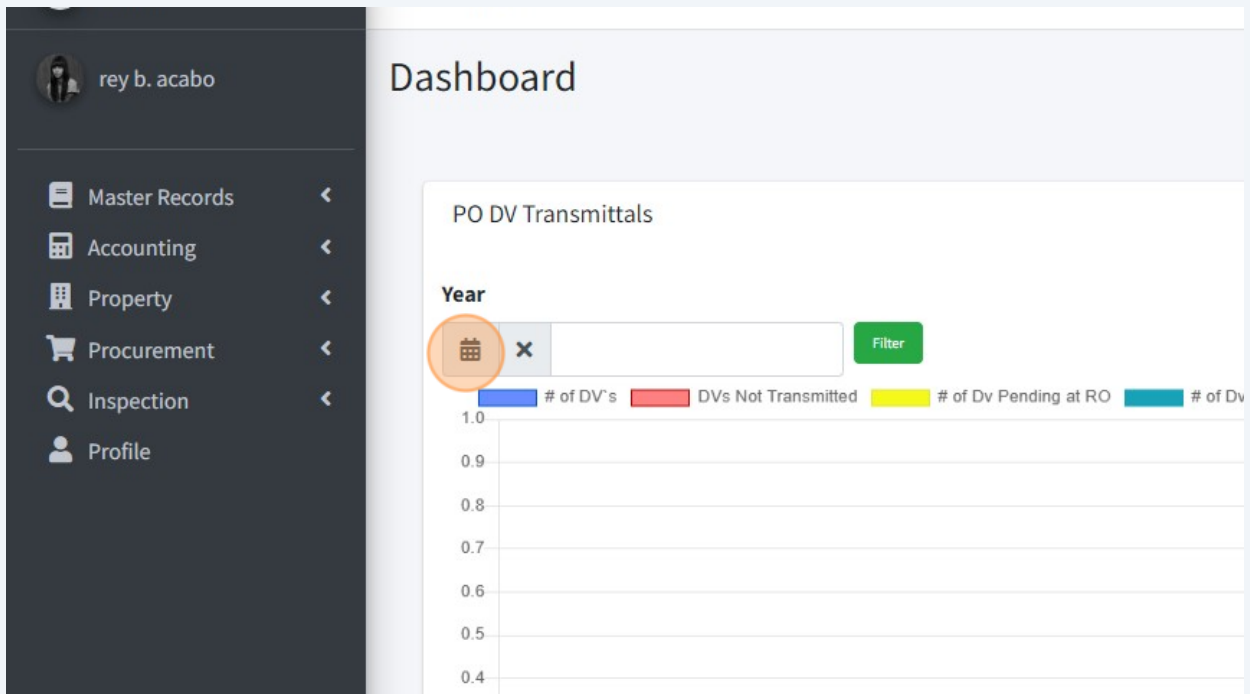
rey b. acabo

Master Records
Accounting
Property
Procurement
Inspection
Profile

Dashboard

PO DV Transmittals

Year

Filter

# of DV`s DVs Not Transmitted # of Dv Pending at RO # of Dv

1.0
0.9
0.8
0.7
0.6
0.5
0.4